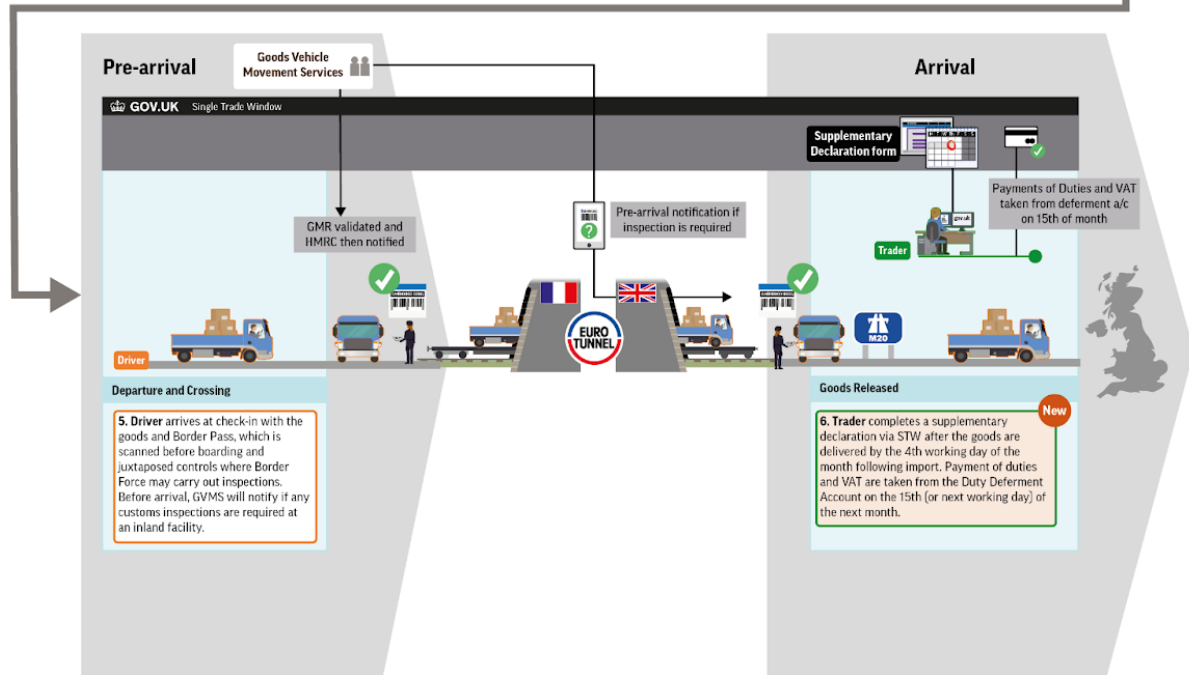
Pre-arrival

Goods Vehicle Movement Services

Arrival

GOV.UK Single Trade Window

Supplementary Declaration form

Payments of Duties and VAT taken from deferment a/c on 15th of month

GMR validated and HMRC then notified

Pre-arrival notification if inspection is required

gov.uk

Trader

EURO TUNNEL

M20

Driver

Departure and Crossing

5. Driver arrives at check-in with the goods and Border Pass, which is scanned before boarding and juxtaposed controls where Border Force may carry out inspections. Before arrival, GVMS will notify if any customs inspections are required at an inland facility.

Goods Released

New

6. Trader completes a supplementary declaration via STW after the goods are delivered by the 4th working day of the month following import. Payment of duties and VAT are taken from the Duty Deferment Account on the 15th (or next working day) of the next month.